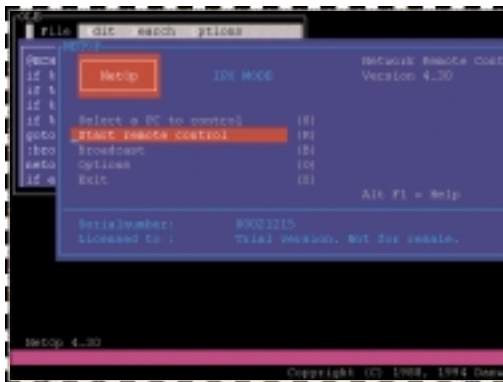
File dit earch ptions

@ech
if t
if t
if t
if t
goto
:bro
neto
if e

NetOp

IDE MODE

Network Remote Cont
Version 4.30

Select a PC to control (S)
Start remote control (R)
Broadcast (B)
Options (O)
Exit (X)

Alt F1 = Help

Serialnumber: 00021215
Licensed to : Trial version. Not for resale.

NetOp 4.30

Copyright (C) 1988, 1994 Dans